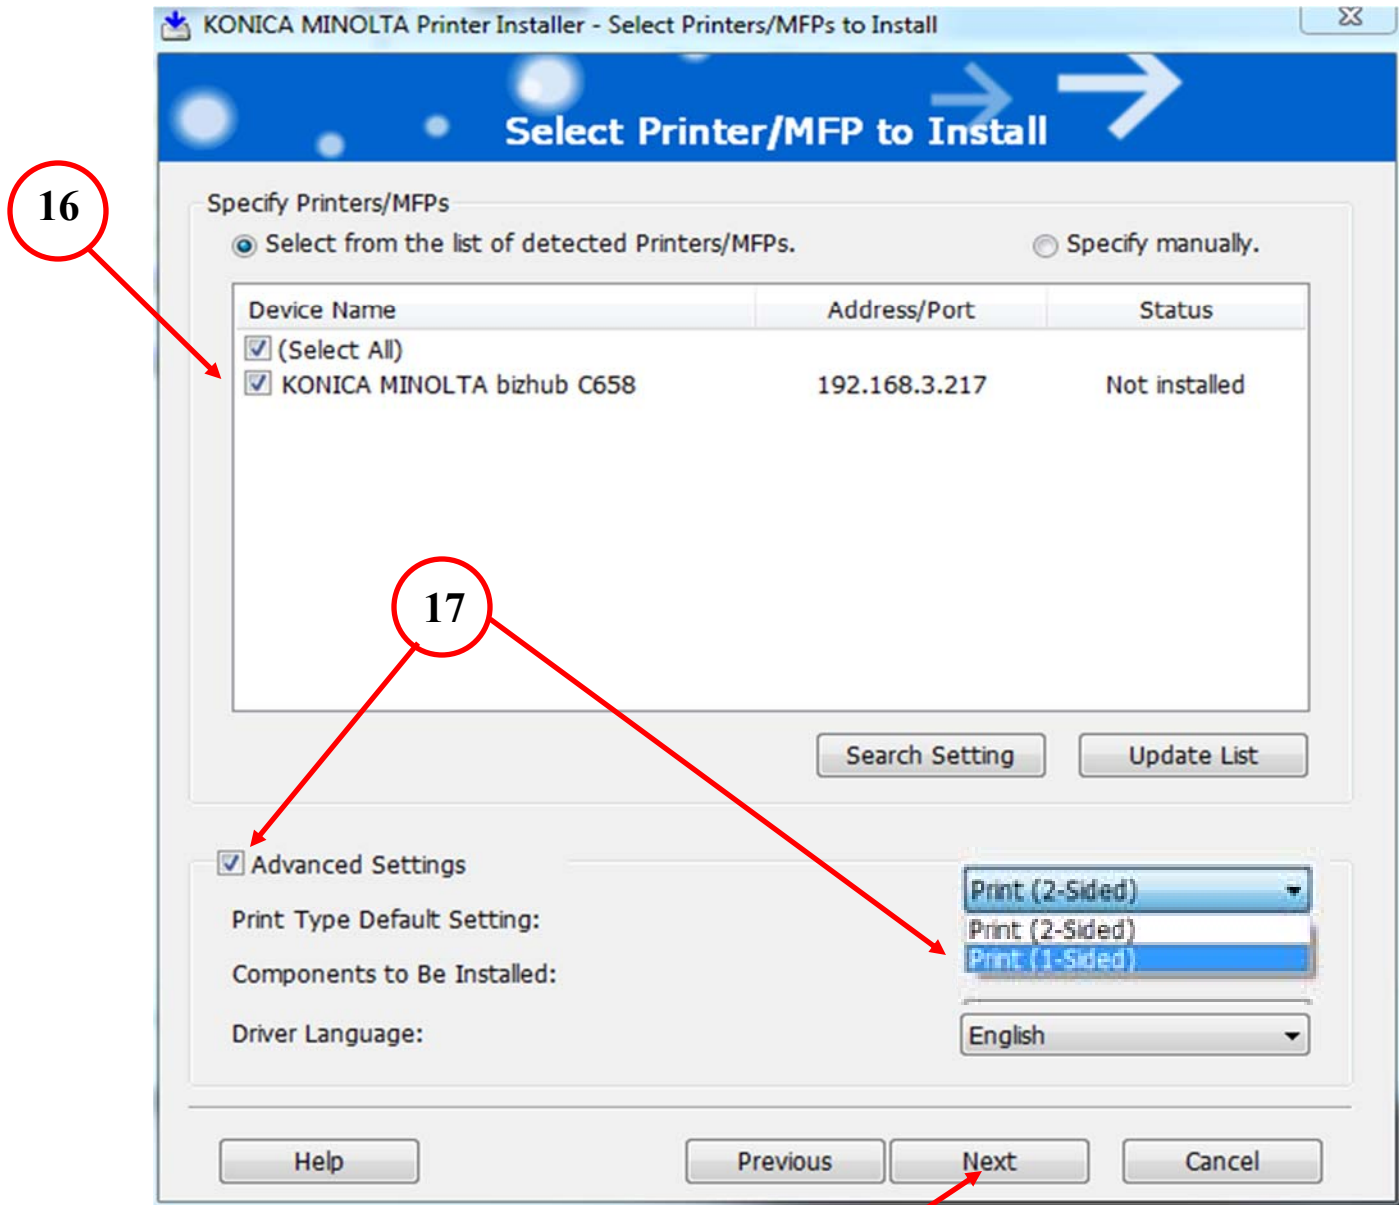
KONICA MINOLTA Printer Installer - Select Printers/MFPs to Install

Select Printer/MFP to Install

16

Specify Printers/MFPs

Select from the list of detected Printers/MFPs.

Specify manually.

| Device Name | Address/Port | Status |
|---|---|---|
| (Select All) | | |
| KONICA MINOLTA bizhub C658 | 192.168.3.217 | Not installed |

17

Search Setting

Update List

Advanced Settings

Print Type Default Setting:

Print (2-Sided)

Print (2-Sided)

Print (1-Sided)

Components to Be Installed:

Driver Language:

English

Help

Previous

Next

Cancel